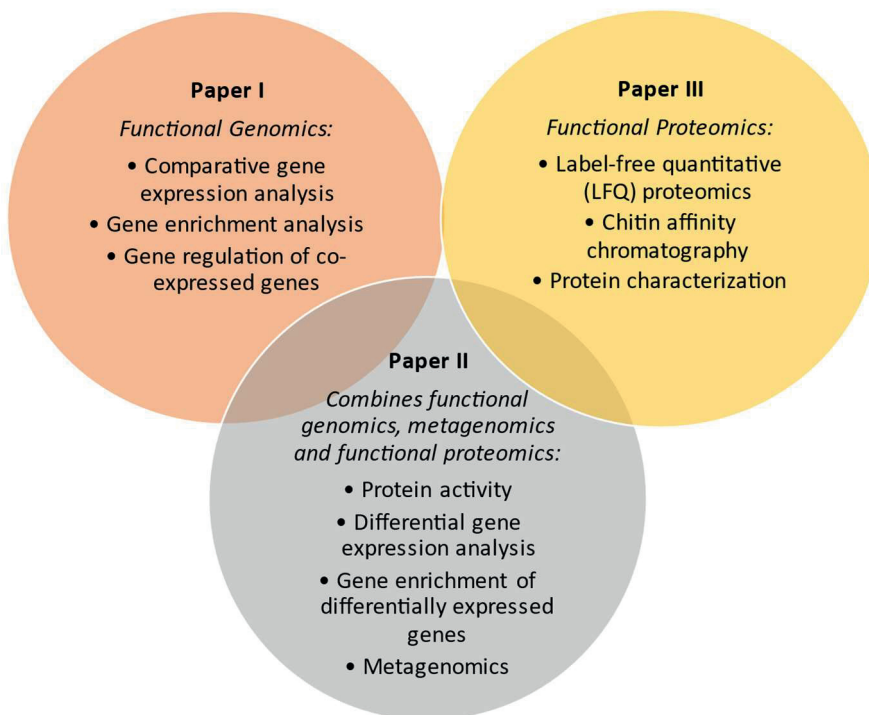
Paper I

Functional Genomics:

• Comparative gene expression analysis
• Gene enrichment analysis
• Gene regulation of co-expressed genes

Paper III

Functional Proteomics:

• Label-free quantitative (LFQ) proteomics
• Chitin affinity chromatography
• Protein characterization

Paper II

Combines functional genomics, metagenomics and functional proteomics:

• Protein activity
• Differential gene expression analysis
• Gene enrichment of differentially expressed genes
• Metagenomics